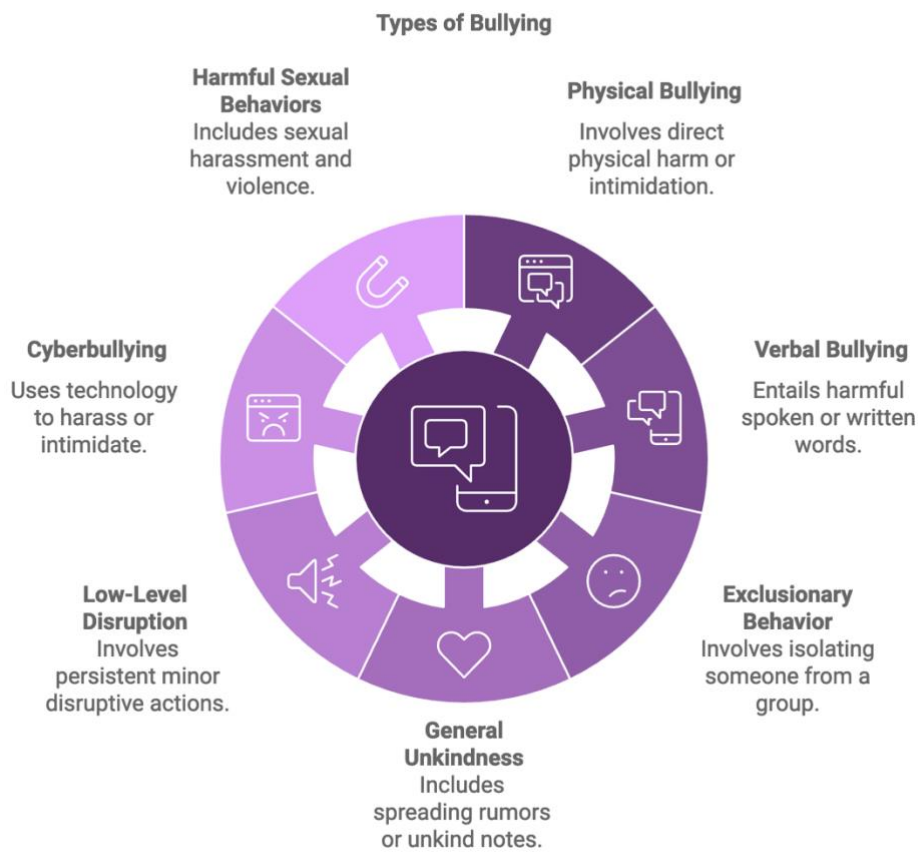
Types of Bullying

Harmful Sexual Behaviors
Includes sexual harassment and violence.

Physical Bullying
Involves direct physical harm or intimidation.

Cyberbullying
Uses technology to harass or intimidate.

Verbal Bullying
Entails harmful spoken or written words.

Low-Level Disruption
Involves persistent minor disruptive actions.

Exclusionary Behavior
Involves isolating someone from a group.

General Unkindness
Includes spreading rumors or unkind notes.